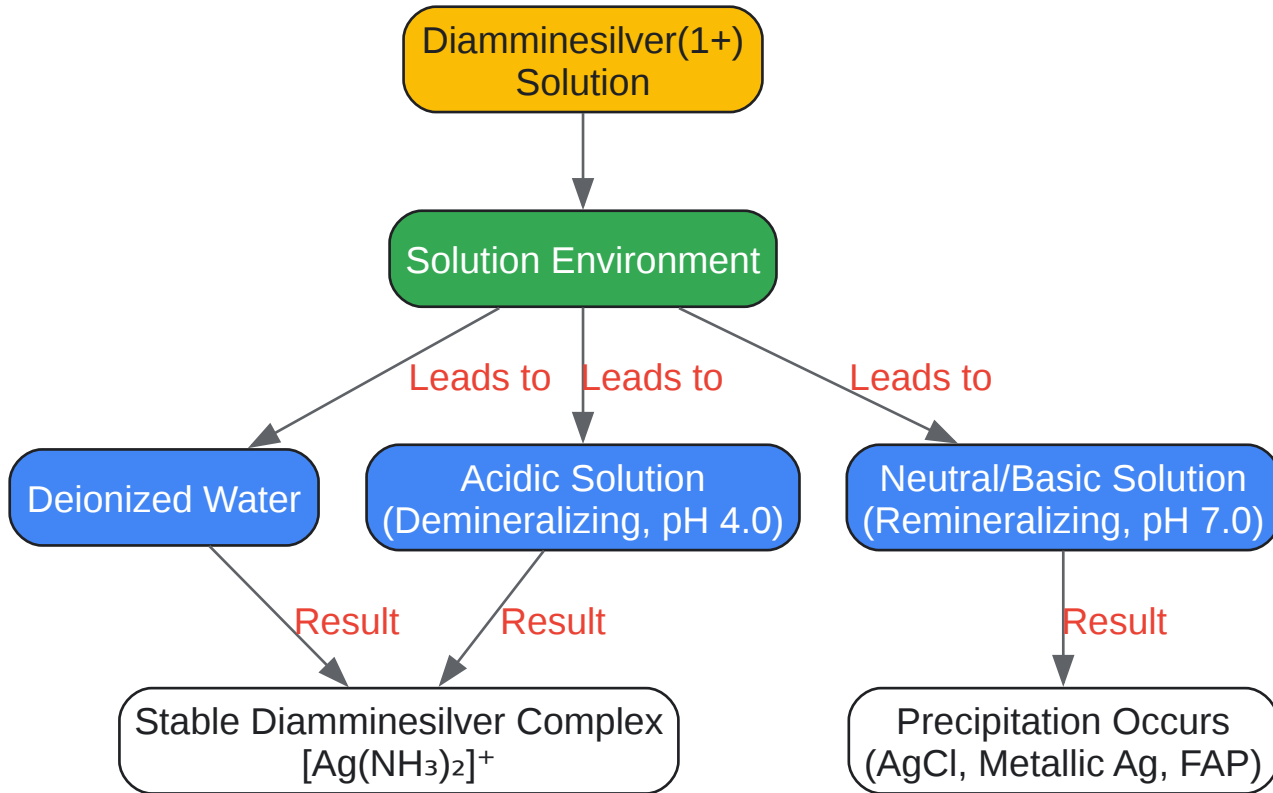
Diamminesilver(1+) Solution

Solution Environment

Leads to

Leads to

Leads to

Deionized Water

Acidic Solution (Demineralizing, pH 4.0)

Neutral/Basic Solution (Remineralizing, pH 7.0)

Result

Result

Result

Stable Diamminesilver Complex $[Ag(NH_3)_2]^+$

Precipitation Occurs (AgCl, Metallic Ag, FAP)